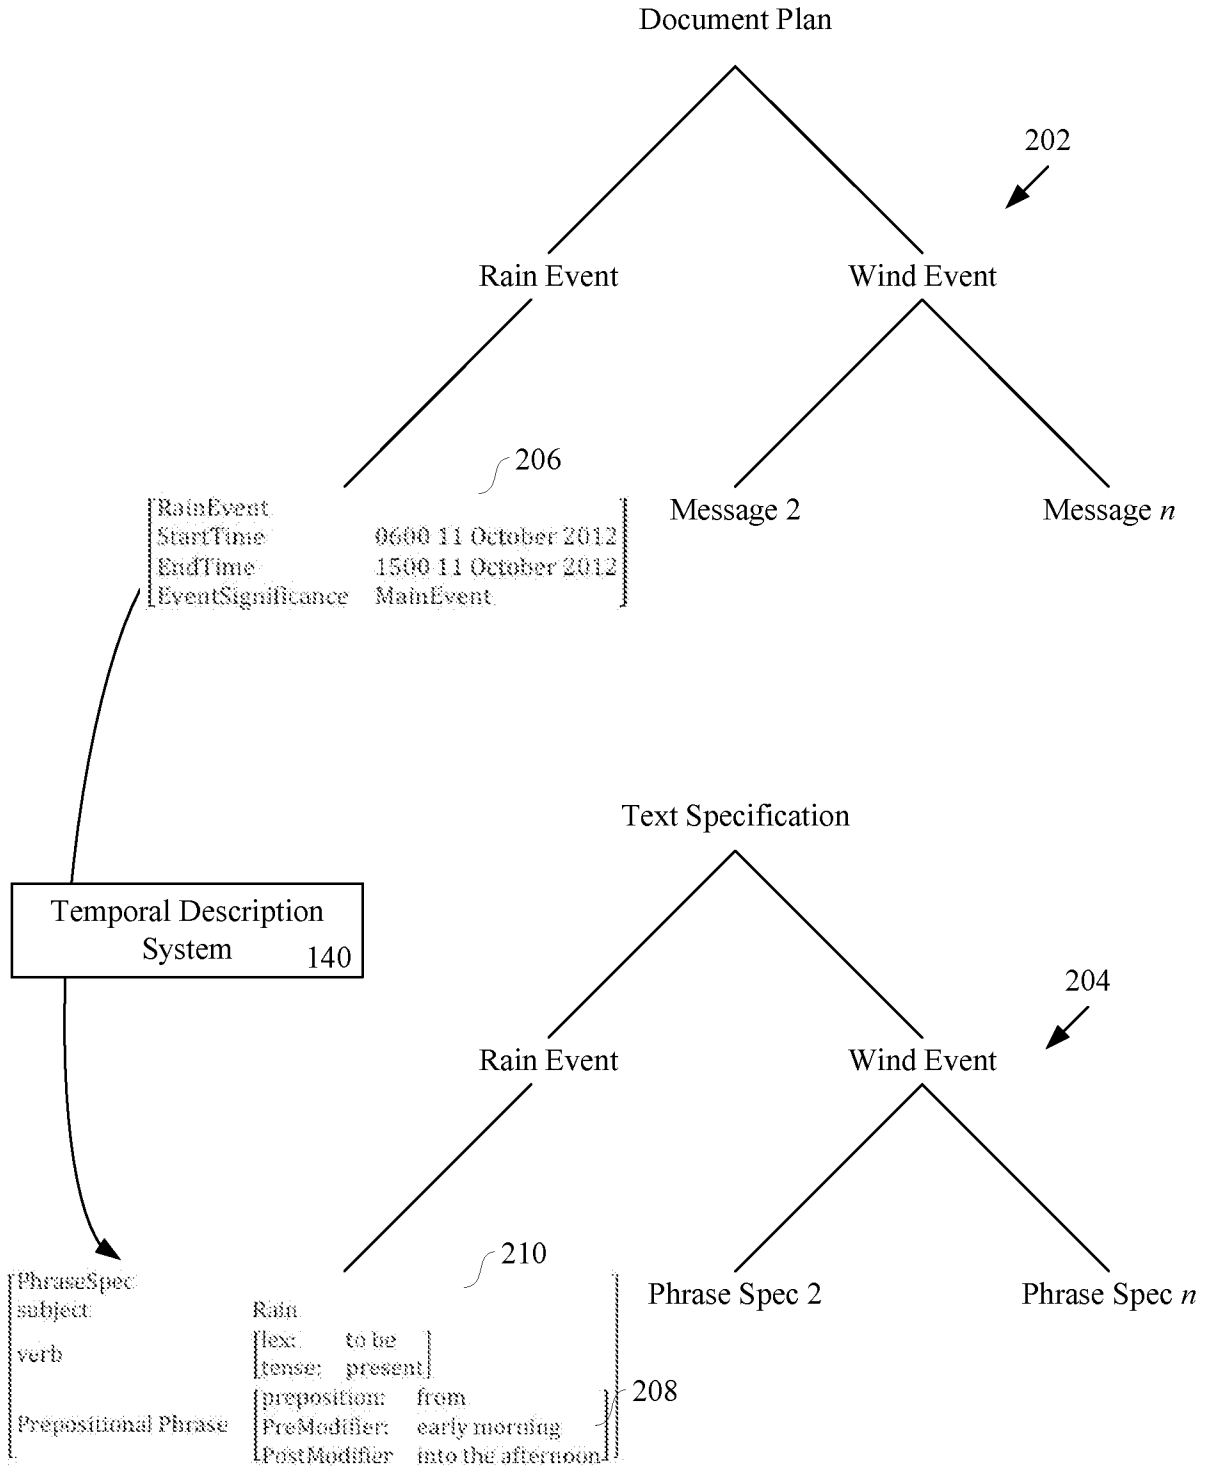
Document Plan

202

Rain Event

Wind Event

206

| | |
|---|---|
| RainEvent | |
| StartTime | 0600 11 October 2012 |
| EndTime | 1500 11 October 2012 |
| EventSignificance | MainEvent |

Message 2

Message $n$

Text Specification

Temporal Description System 140

204

Rain Event

Wind Event

210

| | | |
|---|---|---|
| PhraseSpec | | |
| subject | Rain | |
| verb | lex: | to be |
| | tense: | present |
| Prepositional Phrase | preposition: | from |
| | PreModifier: | early morning |
| | PostModifier | into the afternoon |

208

Phrase Spec 2

Phrase Spec $n$